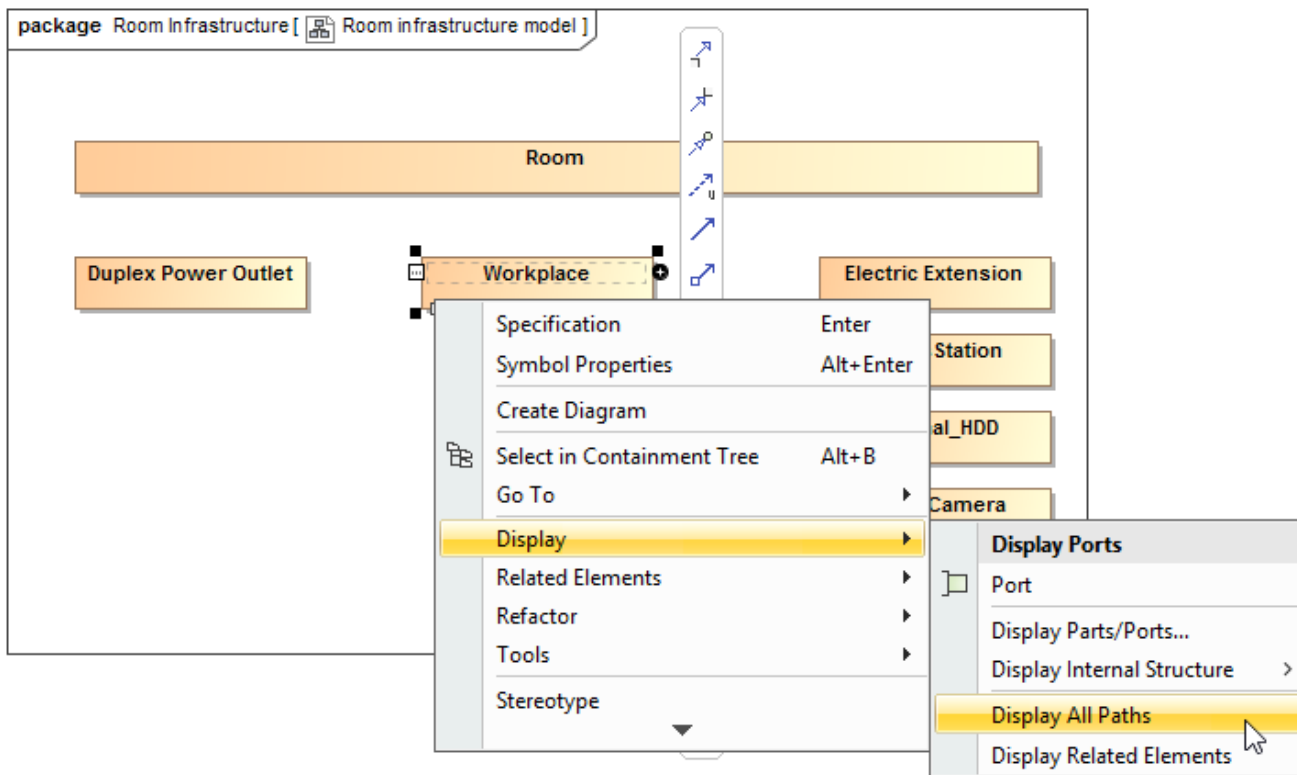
package Room Infrastructure [ Room infrastructure model ]

Room

Duplex Power Outlet

Workplace

Electric Extension

Station

al_HDD

Camera

Specification Enter
Symbol Properties Alt+Enter
Create Diagram
Select in Containment Tree Alt+B
Go To
Display
Related Elements
Refactor
Tools
Stereotype

Display Ports
Port
Display Parts/Ports...
Display Internal Structure
Display All Paths
Display Related Elements